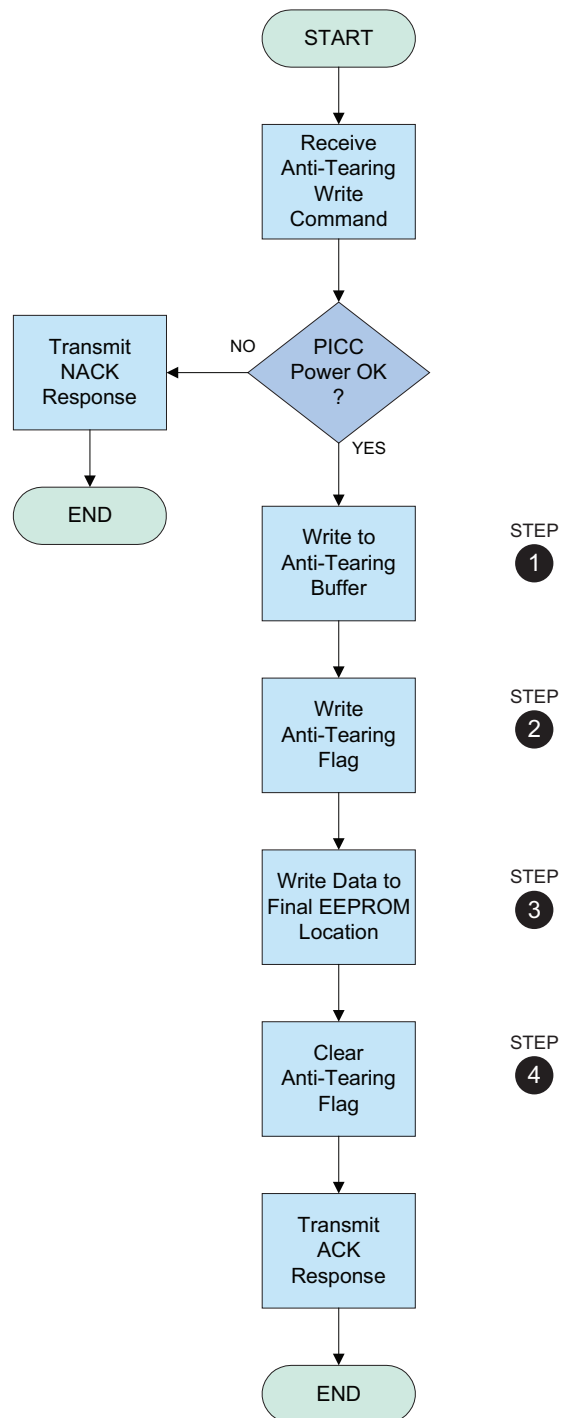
START

Receive Anti-Tearing Write Command

PICC Power OK ?

NO

Transmit NACK Response

END

YES

Write to Anti-Tearing Buffer

STEP 1

Write Anti-Tearing Flag

STEP 2

Write Data to Final EEPROM Location

STEP 3

Clear Anti-Tearing Flag

STEP 4

Transmit ACK Response

END